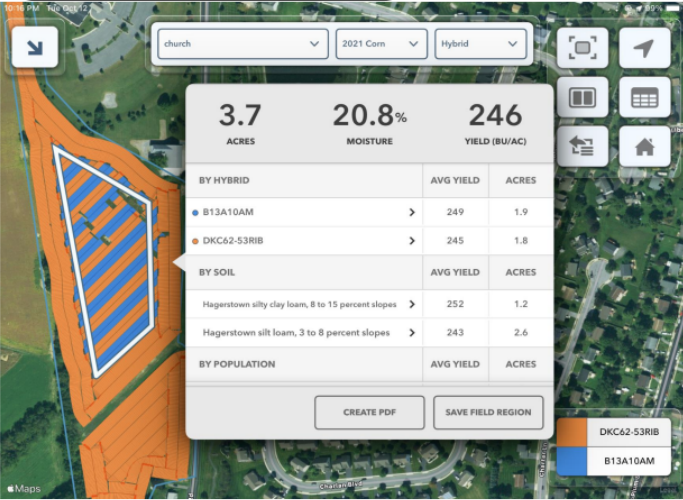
10:16 PM Tue Oct 12

89%

church

2021 Corn

Hybrid

3.7
ACRES

20.8%
MOISTURE

246
YIELD (BU/AC)

| BY HYBRID | AVG YIELD | ACRES |
|---|---|---|
| B13A10AM | 249 | 1.9 |
| DKC62-53RIB | 245 | 1.8 |

| BY SOIL | AVG YIELD | ACRES |
|---|---|---|
| Hagerstown silty clay loam, 8 to 15 percent slopes | 252 | 1.2 |
| Hagerstown silt loam, 3 to 8 percent slopes | 243 | 2.6 |

| BY POPULATION | AVG YIELD | ACRES |
|---|---|---|

CREATE PDF

SAVE FIELD REGION

DKC62-53RIB

B13A10AM

Maps

Charlan Blvd